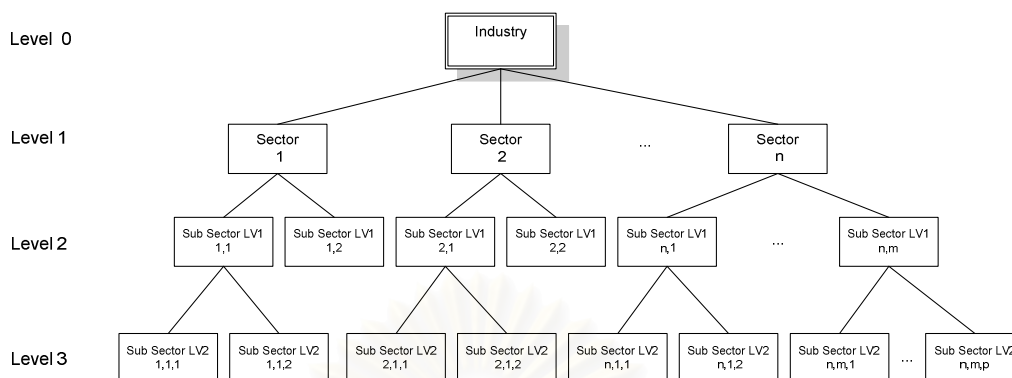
Level 0

Industry

Level 1

Sector 1

Sector 2

...

Sector n

Level 2

Sub Sector LV1 1,1

Sub Sector LV1 1,2

Sub Sector LV1 2,1

Sub Sector LV1 2,2

Sub Sector LV1 n,1

...

Sub Sector LV1 n,m

Level 3

Sub Sector LV2 1,1,1

Sub Sector LV2 1,1,2

Sub Sector LV2 2,1,1

Sub Sector LV2 2,1,2

Sub Sector LV2 n,1,1

Sub Sector LV2 n,1,2

Sub Sector LV2 n,m,1

...

Sub Sector LV2 n,m,p